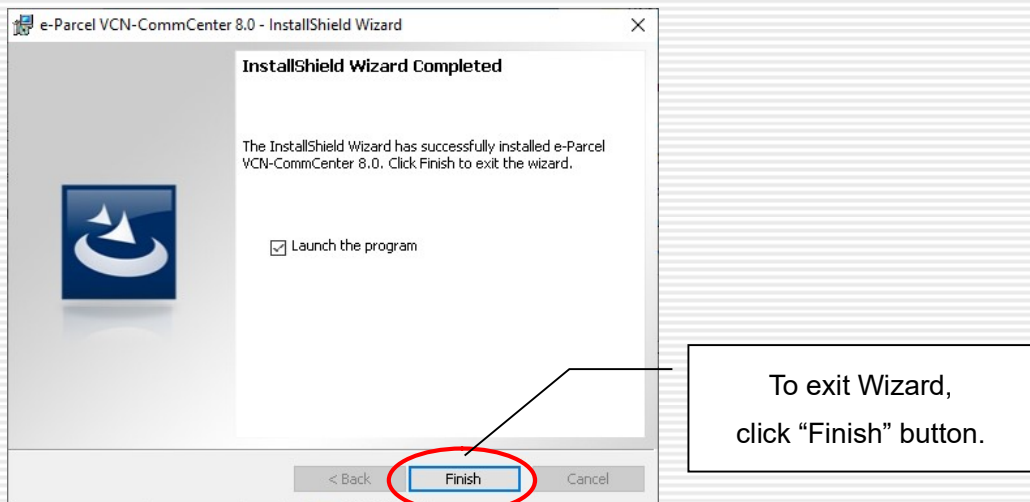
e-Parcel VCN-CommCenter 8.0 - InstallShield Wizard

InstallShield Wizard Completed

The InstallShield Wizard has successfully installed e-Parcel VCN-CommCenter 8.0. Click Finish to exit the wizard.

Launch the program

< Back
Finish
Cancel

To exit Wizard,
click “Finish” button.